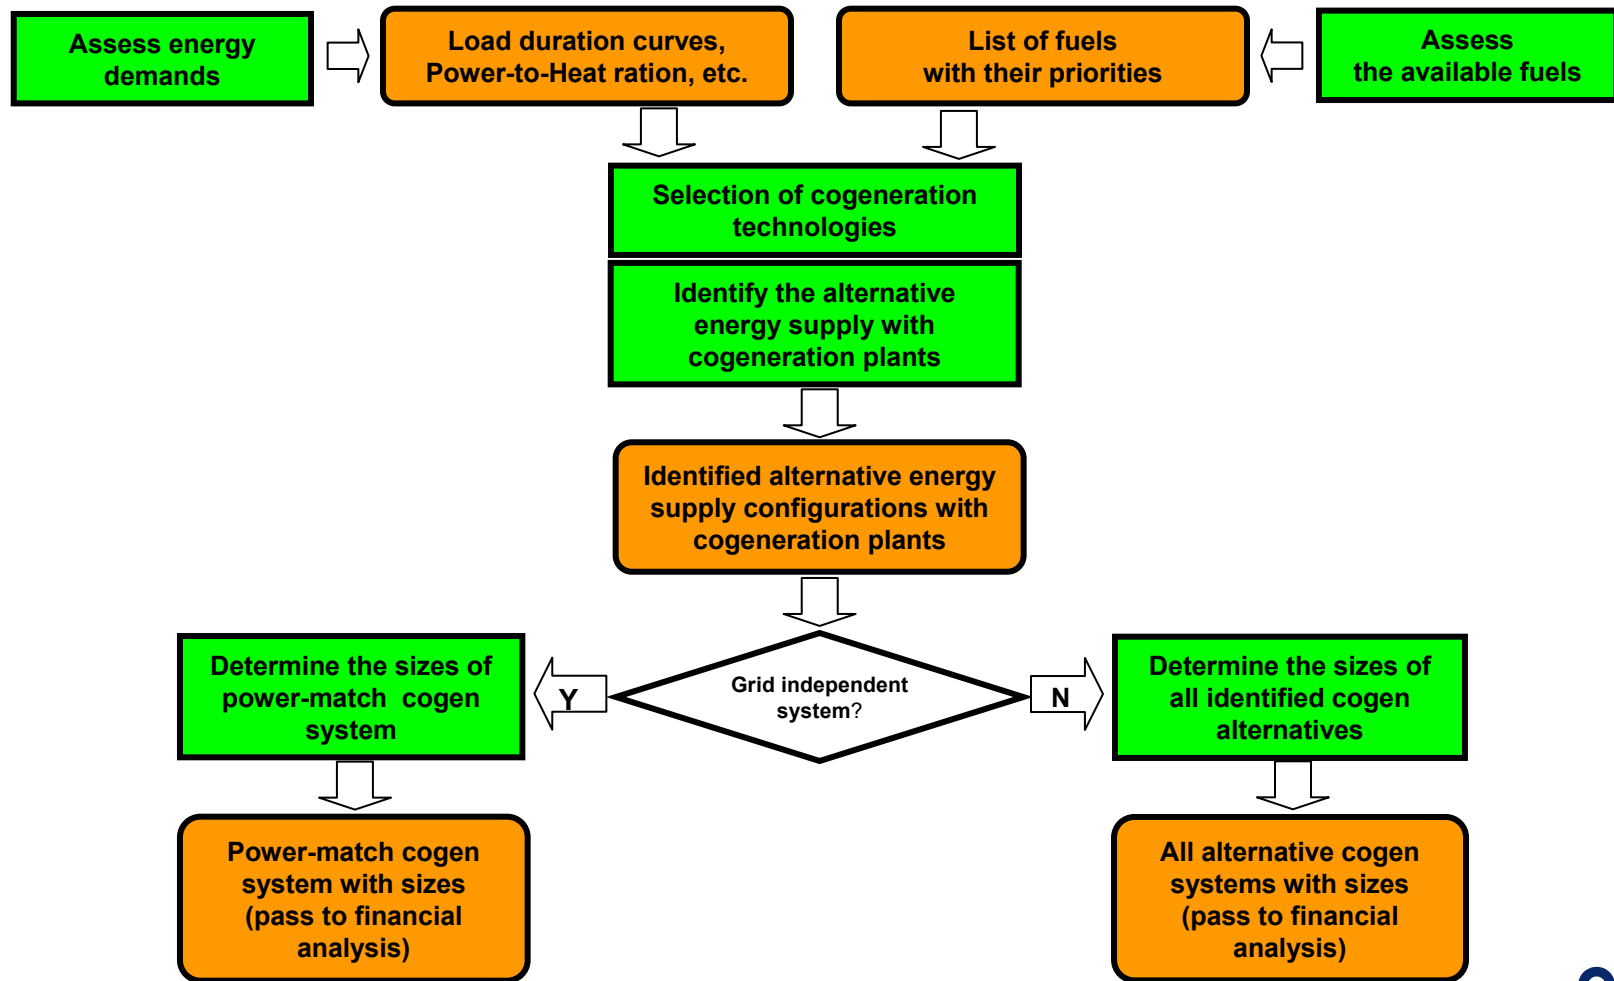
Assess energy demands

Load duration curves, Power-to-Heat ration, etc.

List of fuels with their priorities

Assess the available fuels

Selection of cogeneration technologies

Identify the alternative energy supply with cogeneration plants

Identified alternative energy supply configurations with cogeneration plants

Grid independent system?

Y

N

Determine the sizes of power-match cogen system

Determine the sizes of all identified cogen alternatives

Power-match cogen system with sizes (pass to financial analysis)

All alternative cogen systems with sizes (pass to financial analysis)